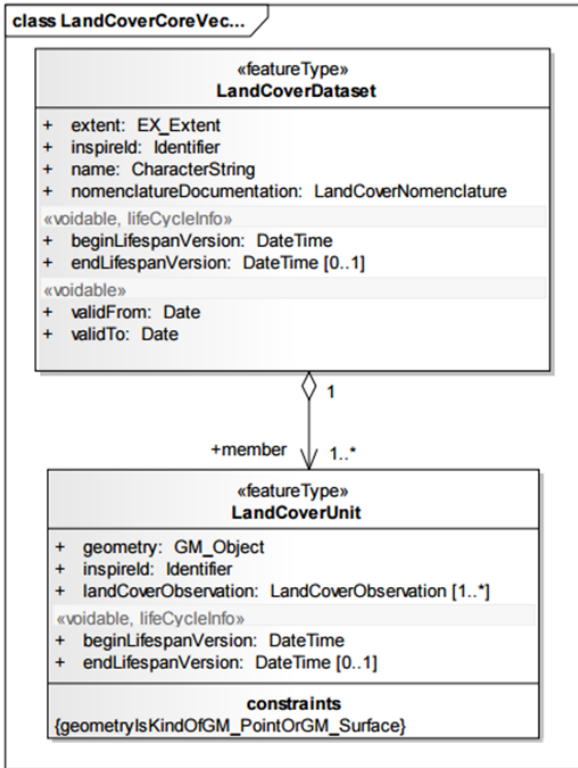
class LandCoverCoreVec...

«featureType»
LandCoverDataset

+ extent: EX_Extent
+ inspireId: Identifier
+ name: CharacterString
+ nomenclatureDocumentation: LandCoverNomenclature

«voidable, lifeCycleInfo»
+ beginLifespanVersion: DateTime
+ endLifespanVersion: DateTime [0..1]

«voidable»
+ validFrom: Date
+ validTo: Date

1

+member 1..*

«featureType»
LandCoverUnit

+ geometry: GM_Object
+ inspireId: Identifier
+ landCoverObservation: LandCoverObservation [1..*]

«voidable, lifeCycleInfo»
+ beginLifespanVersion: DateTime
+ endLifespanVersion: DateTime [0..1]

constraints
{geometryIsKindOfGM_PointOrGM_Surface}